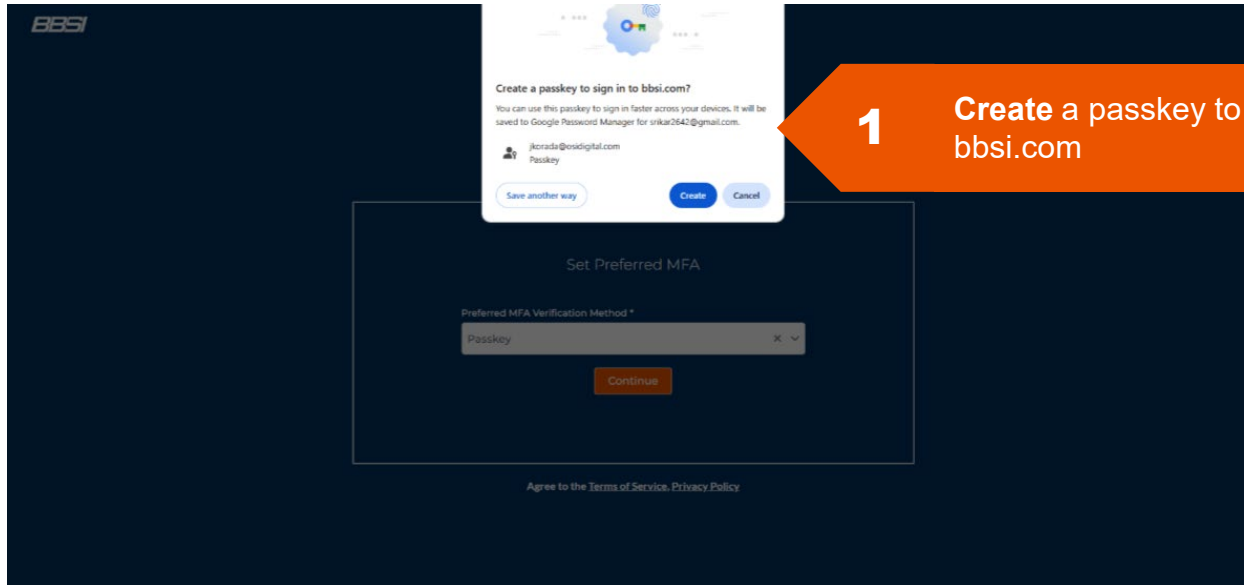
BBSI

Create a passkey to sign in to bbsi.com?

You can use this passkey to sign in faster across your devices. It will be saved to Google Password Manager for snkar2642@gmail.com.

jkorada@osidigital.com
Passkey

Save another way

Create

Cancel

1

**Create** a passkey to bbsi.com

Set Preferred MFA

Preferred MFA Verification Method *

Passkey

Continue

Agree to the Terms of Service, Privacy Policy